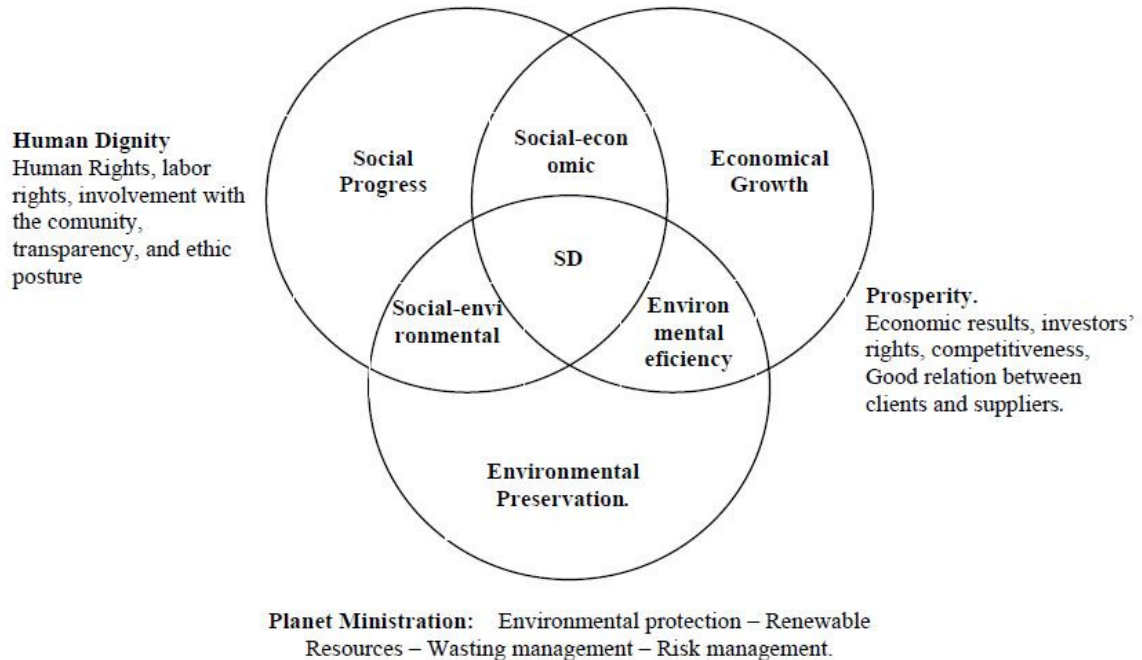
Human Dignity
Human Rights, labor rights, involvement with the comunity, transparency, and ethic posture

Social Progress

Social-economic

Economical Growth

SD

Social-environmental

Environmental eficiency

Prosperity.
Economic results, investors' rights, competitiveness, Good relation between clients and suppliers.

Environmental Preservation.

Planet Ministration: Environmental protection – Renewable Resources – Wasting management – Risk management.